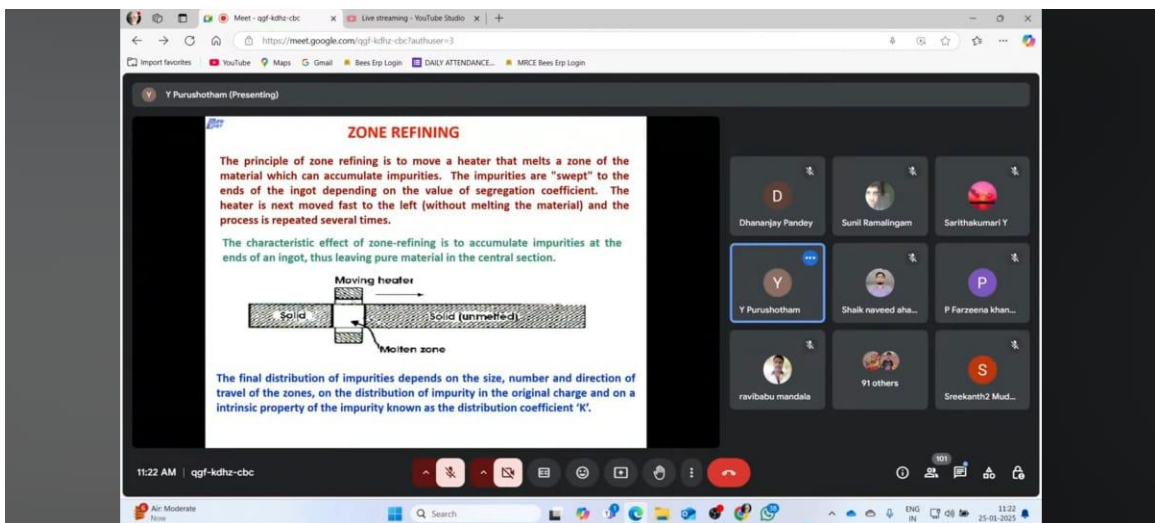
Meet - qgf-kdhz-cbc
Live streaming - YouTube Studio
https://meet.google.com/qgf-kdhz-cbc?authuser=3
Import favorites | YouTube | Maps | Gmail | Bees Erp Login | DAILY ATTENDANCE... | MRCE Bees Erp Login

Y Purushotham (Presenting)

ZONE REFINING

The principle of zone refining is to move a heater that melts a zone of the material which can accumulate impurities. The impurities are "swept" to the ends of the ingot depending on the value of segregation coefficient. The heater is next moved fast to the left (without melting the material) and the process is repeated several times.

The characteristic effect of zone-refining is to accumulate impurities at the ends of an ingot, thus leaving pure material in the central section.

Moving heater
Solid
Solid (unmelted)
Molten zone

The final distribution of impurities depends on the size, number and direction of travel of the zones, on the distribution of impurity in the original charge and on a intrinsic property of the impurity known as the distribution coefficient 'K'.

D
Dhananjay Pandey
Sunil Ramalingam
Sarithakumari Y
Y
Y Purushotham
Shaik naveed aha...
P
P Farzeena khan...
ravibabu mandala
91 others
S
Sreekanth2 Mud...

11:22 AM | qgf-kdhz-cbc
101

Air: Moderate
Now
Search
ENG IN
11:22
25-01-2025